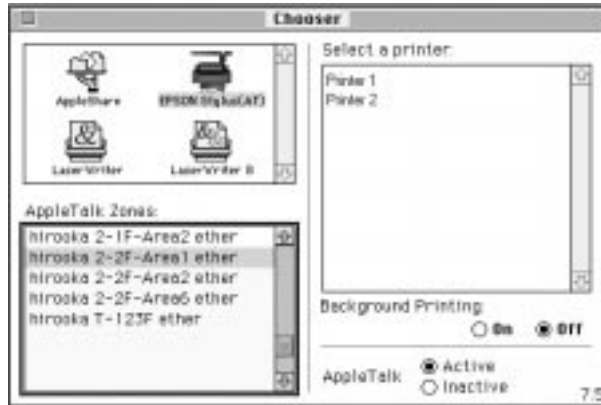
Chooser

AppleShare
EPSON Stylus(AT)
LaserWriter
LaserWriter 8

Select a printer:
Printer 1
Printer 2

AppleTalk Zones:
hirooka 2-1F-Area2 ether
hirooka 2-2F-Area1 ether
hirooka 2-2F-Area2 ether
hirooka 2-2F-Area6 ether
hirooka T-123F ether

Background Printing:
On
Off

AppleTalk
Active
Inactive

7.5